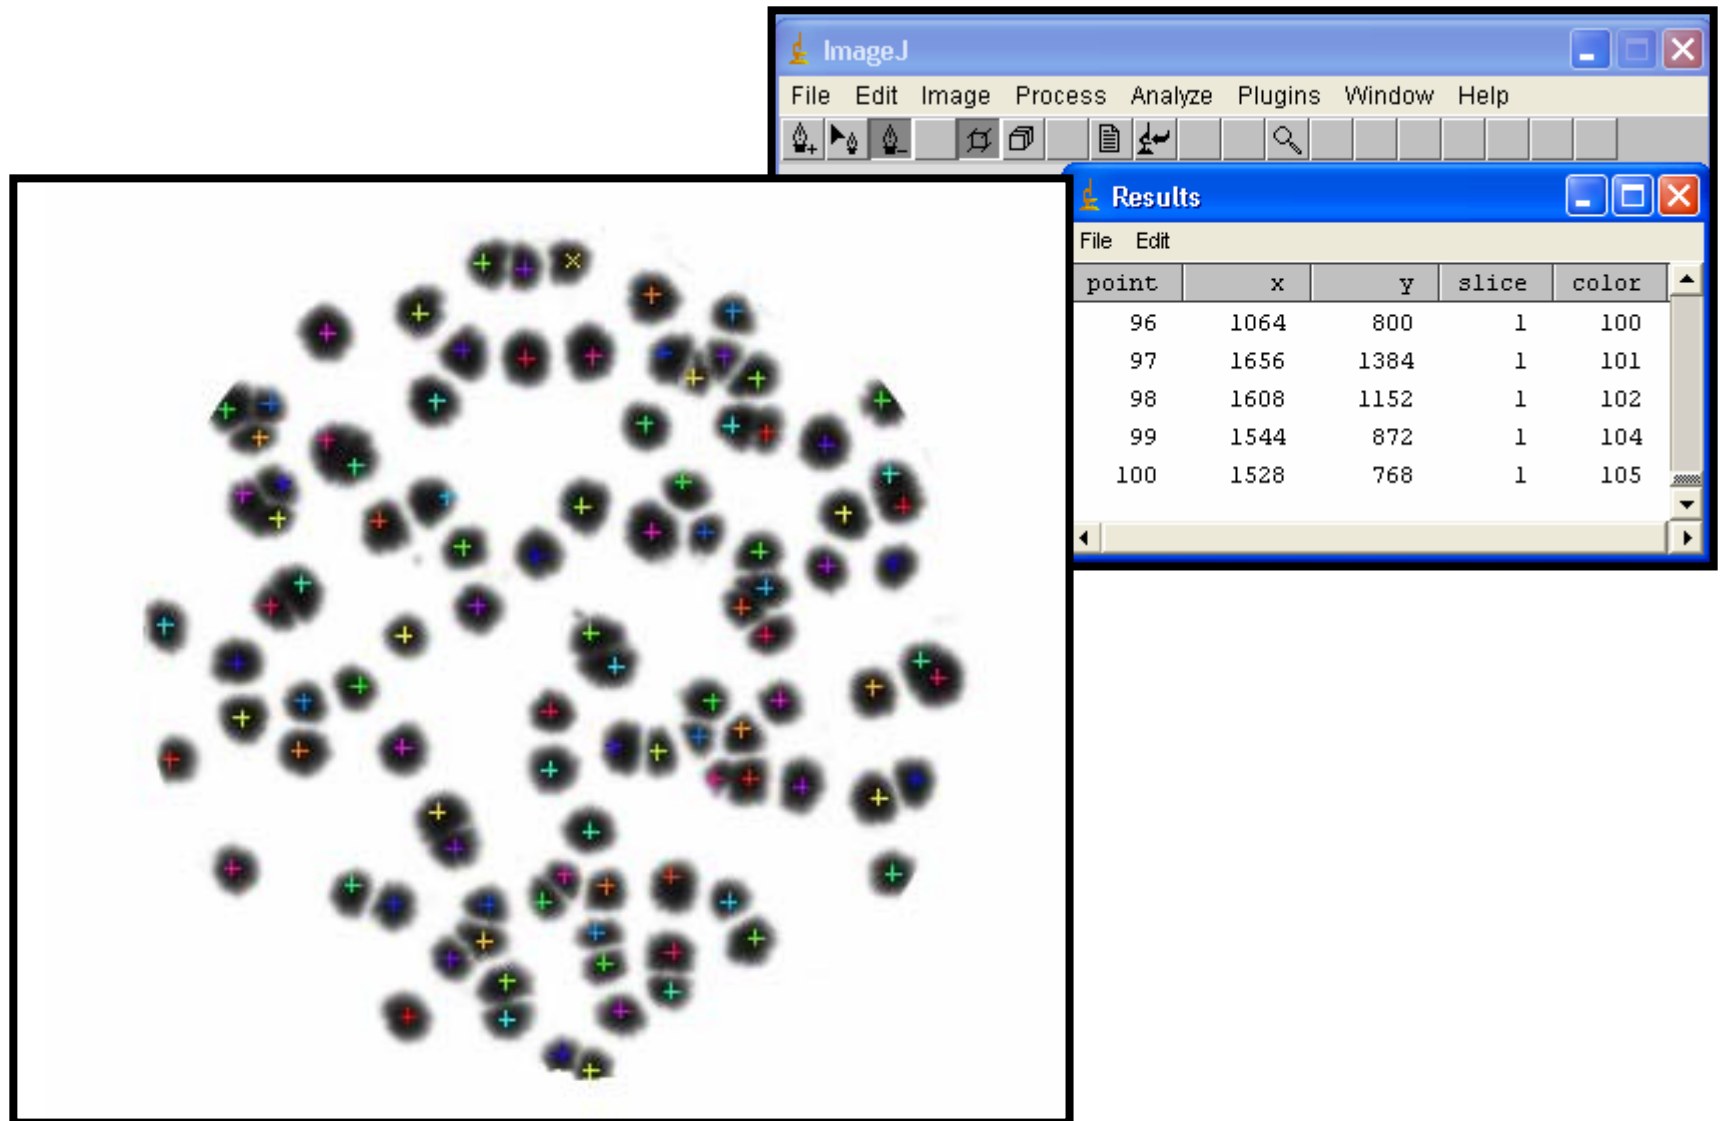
ImageJ

File Edit Image Process Analyze Plugins Window Help

Results

File Edit

| point | x | y | slice | color |
|---|---|---|---|---|
| 96 | 1064 | 800 | 1 | 100 |
| 97 | 1656 | 1384 | 1 | 101 |
| 98 | 1608 | 1152 | 1 | 102 |
| 99 | 1544 | 872 | 1 | 104 |
| 100 | 1528 | 768 | 1 | 105 |